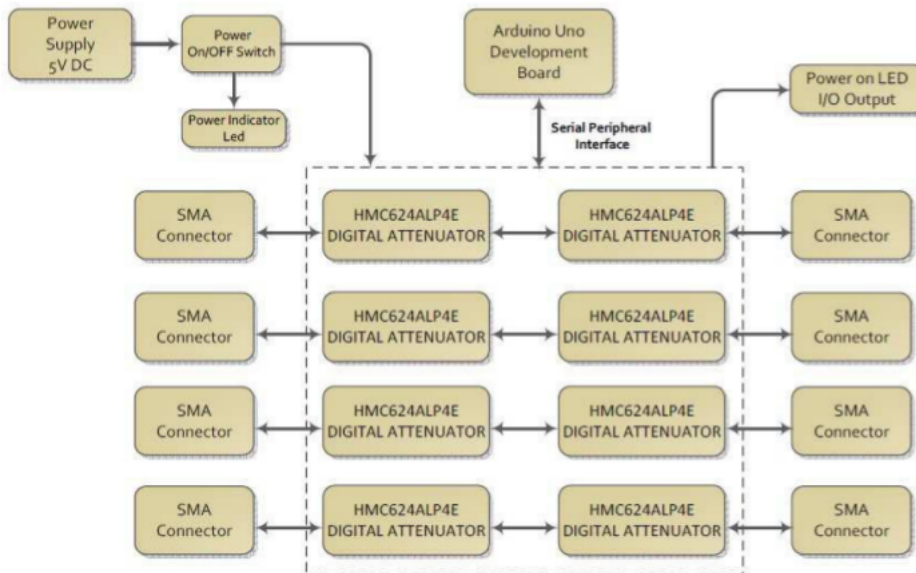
Power Supply 5V DC

Power On/OFF Switch

Power Indicator Led

Arduino Uno Development Board

Serial Peripheral Interface

Power on LED I/O Output

SMA Connector

HMC624ALP4E DIGITAL ATTENUATOR

HMC624ALP4E DIGITAL ATTENUATOR

SMA Connector

SMA Connector

HMC624ALP4E DIGITAL ATTENUATOR

HMC624ALP4E DIGITAL ATTENUATOR

SMA Connector

SMA Connector

HMC624ALP4E DIGITAL ATTENUATOR

HMC624ALP4E DIGITAL ATTENUATOR

SMA Connector

SMA Connector

HMC624ALP4E DIGITAL ATTENUATOR

HMC624ALP4E DIGITAL ATTENUATOR

SMA Connector